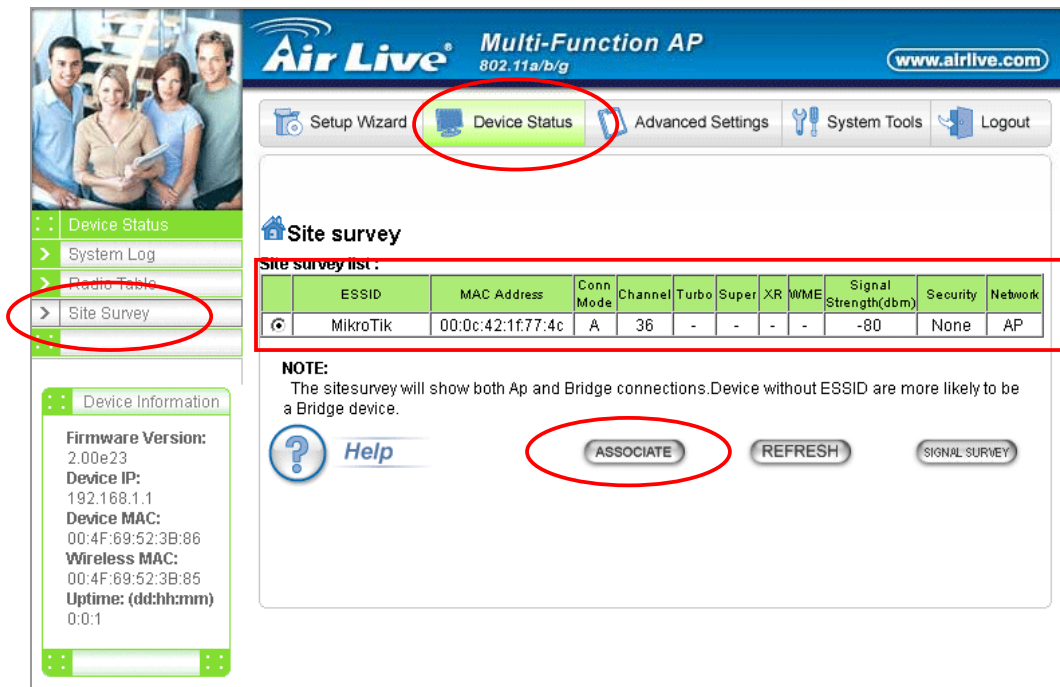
Air Live Multi-Function AP 802.11a/b/g www.airlive.com

Setup Wizard Device Status Advanced Settings System Tools Logout

Device Status
System Log
Radio Table
Site Survey

Device Information
Firmware Version:
2.00e23
Device IP:
192.168.1.1
Device MAC:
00:4F:69:52:3B:86
Wireless MAC:
00:4F:69:52:3B:85
Uptime: (dd:hh:mm)
0:0:1

Site survey

Site survey list :

| | ESSID | MAC Address | Conn Mode | Channel | Turbo | Super | XR | WME | Signal Strength(dbm) | Security | Network |
|---|---|---|---|---|---|---|---|---|---|---|---|
| ⊙ | MikroTik | 00:0c:42:1f:77:4c | A | 36 | - | - | - | - | -80 | None | AP |

NOTE:
The sitesurvey will show both Ap and Bridge connections.Device without ESSID are more likely to be a Bridge device.

Help ASSOCIATE REFRESH SIGNAL SURVEY